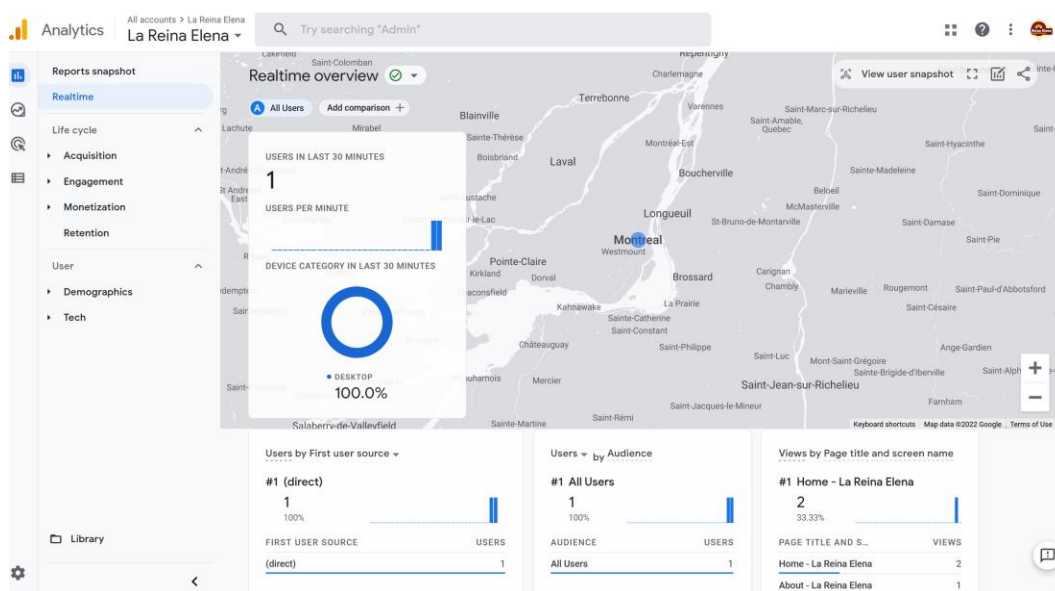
Analytics All accounts > La Reina Elena
La Reina Elena

Try searching "Admin"

Reports snapshot
Realtime
Life cycle
Acquisition
Engagement
Monetization
Retention
User
Demographics
Tech
Library

Realtime overview
All Users
Add comparison +
View user snapshot

USERS IN LAST 30 MINUTES
1
USERS PER MINUTE
DEVICE CATEGORY IN LAST 30 MINUTES
DESKTOP
100.0%

Lakefield, Saint-Colomban, Repentigny, Charlemagne, Terrebonne, Blainville, Varennes, Saint-Marc-sur-Richelieu, Saint-Amable, Quebec, Lachute, Mirabel, Sainte-Thérèse, Montréal-Est, Saint-Hyacinthe, Boisbriand, Laval, Boucherville, Sainte-Madeleine, Beloeil, Saint-Dominique, McMasterville, Longueuil, St-Bruno-de-Montarville, Saint-Damase, Montreal, Westmount, Saint-Pie, Pointe-Claire, Kirkland, Dorval, Brossard, Carignan, Chambly, Marieville, Rougemont, Saint-Paul-d'Abbotsford, Beaconsfield, Kahnawake, La Prairie, Sainte-Catherine, Saint-Constant, Sainte-Césaire, Châteauguay, Saint-Philippe, Saint-Luc, Mont-Saint-Grégoire, Ange-Gardien, Sainte-Brigide-d'Iberville, Saint-Jean-sur-Richelieu, Beauharnois, Mercier, Saint-Jacques-le-Mineur, Farnham, Saint-Rémi, Sainte-Martine, Salaberry-de-Valleyfield
Keyboard shortcuts Map data ©2022 Google Terms of Use

Users by First user source
#1 (direct)
1
100%
FIRST USER SOURCE | USERS
(direct) | 1

Users by Audience
#1 All Users
1
100%
AUDIENCE | USERS
All Users | 1

Views by Page title and screen name
#1 Home - La Reina Elena
2
33.33%
PAGE TITLE AND S... | VIEWS
Home - La Reina Elena | 2
About - La Reina Elena | 1